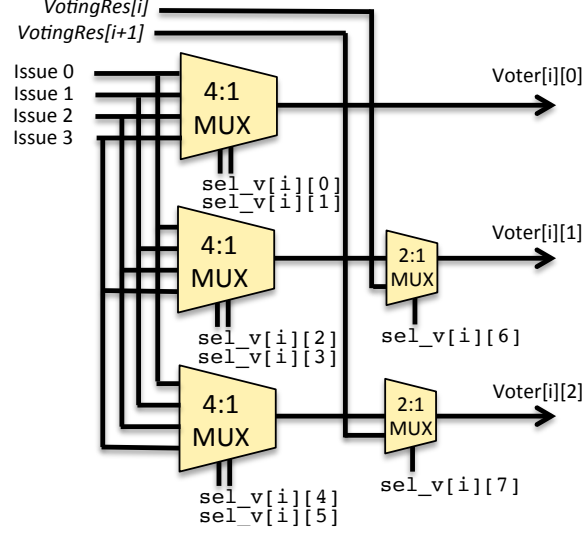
VotingRes[i]
VotingRes[i+1]
Issue 0
Issue 1
Issue 2
Issue 3
4:1 MUX
Voter[i][0]
sel_v[i][0]
sel_v[i][1]
4:1 MUX
2:1 MUX
Voter[i][1]
sel_v[i][2]
sel_v[i][3]
sel_v[i][6]
4:1 MUX
2:1 MUX
Voter[i][2]
sel_v[i][7]
sel_v[i][4]
sel_v[i][5]